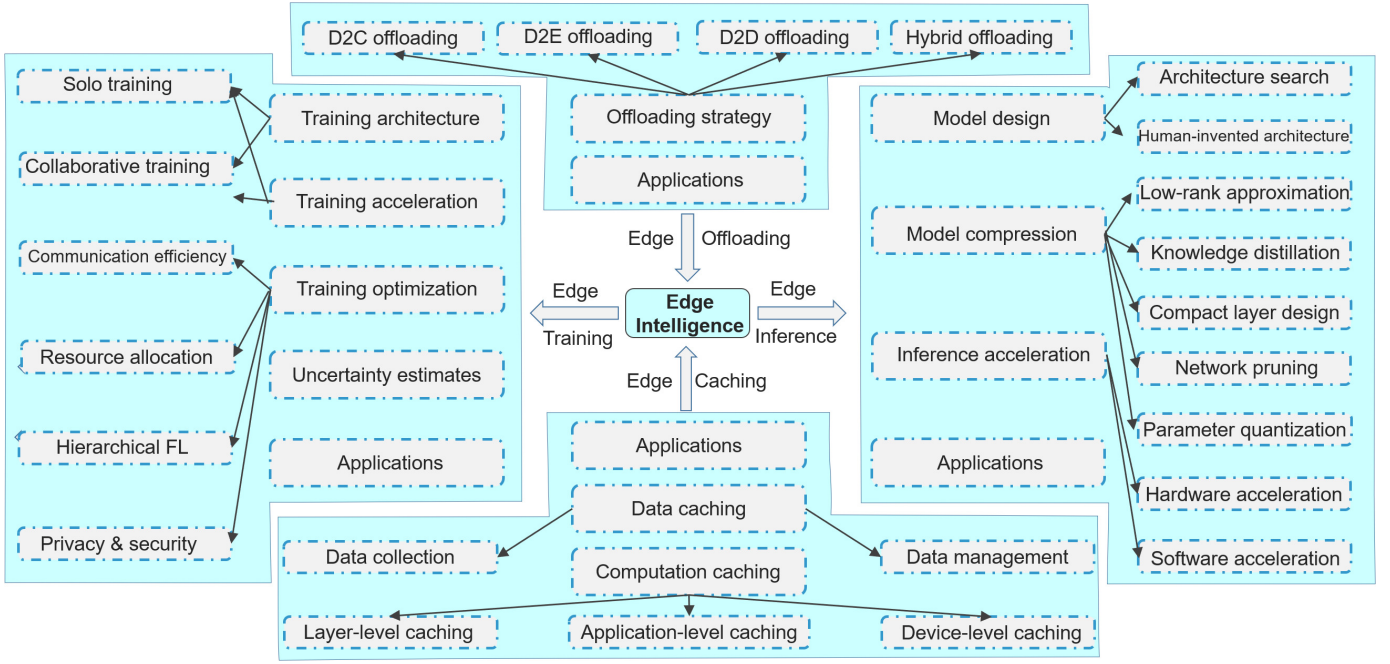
D2C offloading
D2E offloading
D2D offloading
Hybrid offloading
Offloading strategy
Applications

Solo training
Collaborative training
Training architecture
Training acceleration
Communication efficiency
Training optimization
Resource allocation
Uncertainty estimates
Hierarchical FL
Applications
Privacy & security

Edge Offloading
Edge Training
Edge Intelligence
Edge Inference
Edge Caching

Model design
Architecture search
Human-invented architecture
Model compression
Low-rank approximation
Knowledge distillation
Compact layer design
Network pruning
Inference acceleration
Parameter quantization
Applications
Hardware acceleration
Software acceleration

Applications
Data caching
Data collection
Data management
Computation caching
Layer-level caching
Application-level caching
Device-level caching